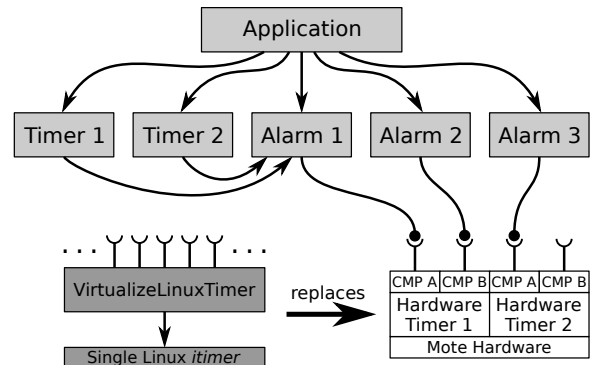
Application

Timer 1

Timer 2

Alarm 1

Alarm 2

Alarm 3

. . .

. . .

VirtualizeLinuxTimer

Single Linux *itimer*

replaces

| CMP A | CMP B | CMP A | CMP B |
|---|---|---|---|
| Hardware Timer 1 | | Hardware Timer 2 | |
| Mote Hardware | | | |